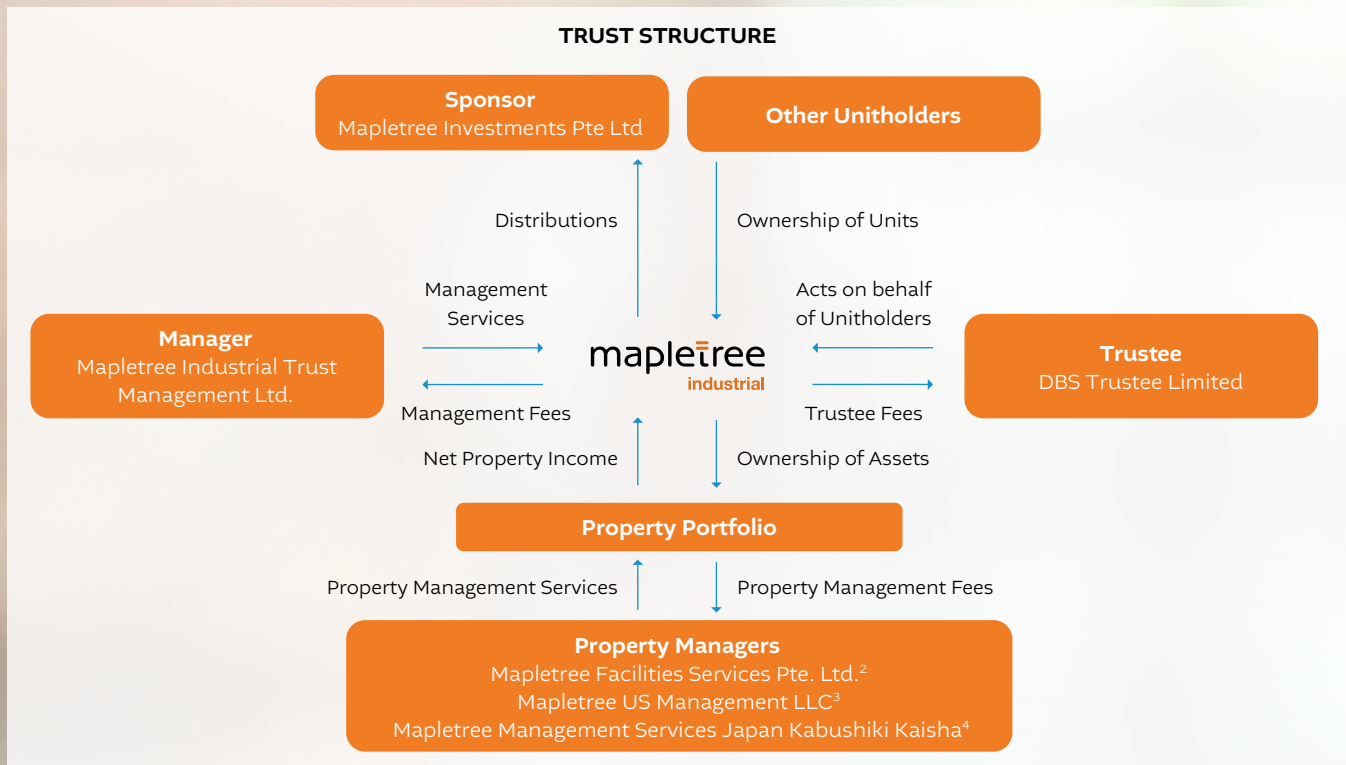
TRUST STRUCTURE

Sponsor
Mapletree Investments Pte Ltd

Other Unitholders

Distributions

Ownership of Units

Management Services

Acts on behalf of Unitholders

Manager
Mapletree Industrial Trust Management Ltd.

mapletree
industrial

Trustee
DBS Trustee Limited

Management Fees

Trustee Fees

Net Property Income

Ownership of Assets

Property Portfolio

Property Management Services

Property Management Fees

Property Managers
Mapletree Facilities Services Pte. Ltd.$^2$
Mapletree US Management LLC$^3$
Mapletree Management Services Japan Kabushiki Kaisha$^4$